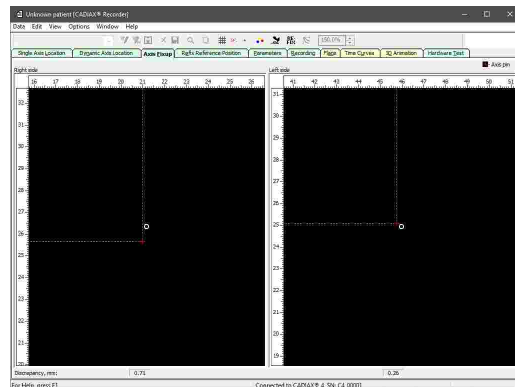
Unknown patient [CADIAX® Recorder]

Data Edit View Options Window Help

100.0%

Single Axis Location | Dynamic Axis Location | Axis Fixup | Reference Position | Parameters | Recording | Place | Time Curves | 3D Animation | Hardware Test

Axis pin

Right side

16 17 18 19 20 21 22 23 24 25 26

32 31 30 29 28 27 26 25 24 23 22 21

Left side

41 42 43 44 45 46 47 48 49 50 51

31 30 29 28 27 26 25 24 23 22 21 20 19

Discrepancy, mm: 0.71 0.26

For Help, press F1

Connected to CADIAX® 4, SN: C4 00001